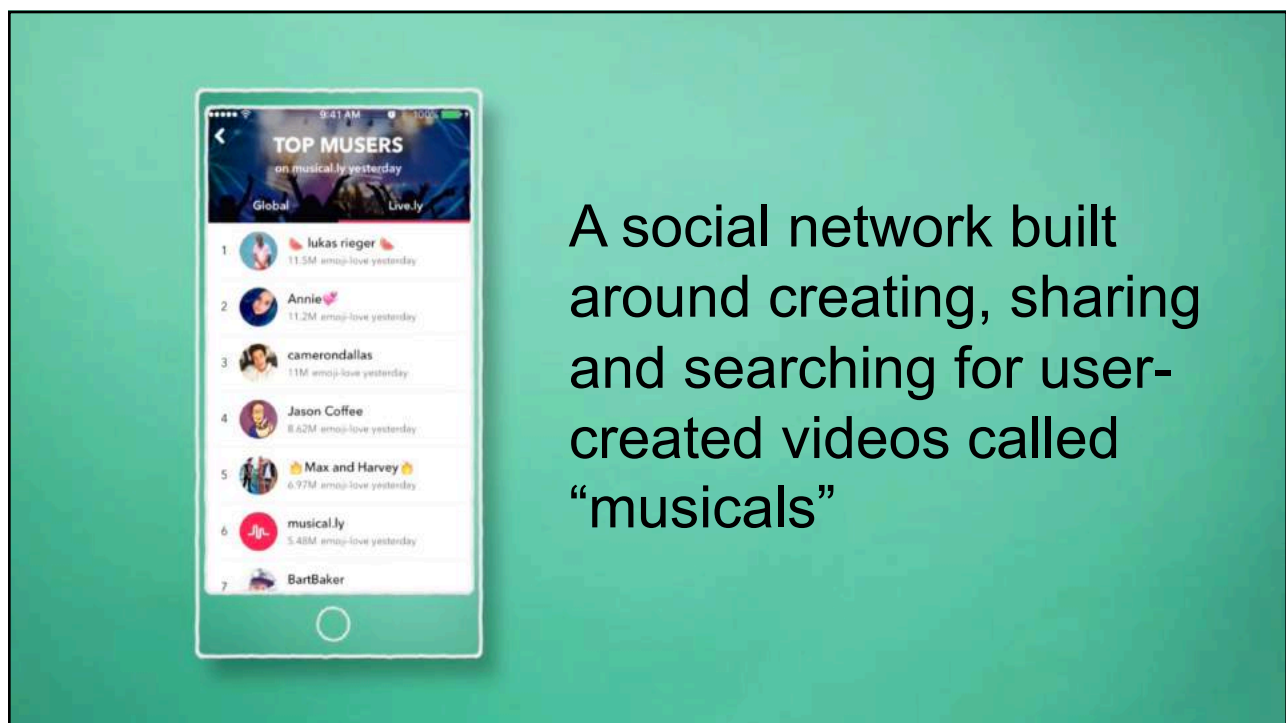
9:41 AM

TOP MUSERS
on musical.ly yesterday

Global

Live.ly

1 lukas rieger
11.5M emoji-love yesterday

2 Annie
11.2M emoji-love yesterday

3 camerondallas
11M emoji-love yesterday

4 Jason Coffee
8.62M emoji-love yesterday

5 Max and Harvey
6.97M emoji-love yesterday

6 musical.ly
5.48M emoji-love yesterday

7 BartBaker

A social network built around creating, sharing and searching for user-created videos called "musicals"